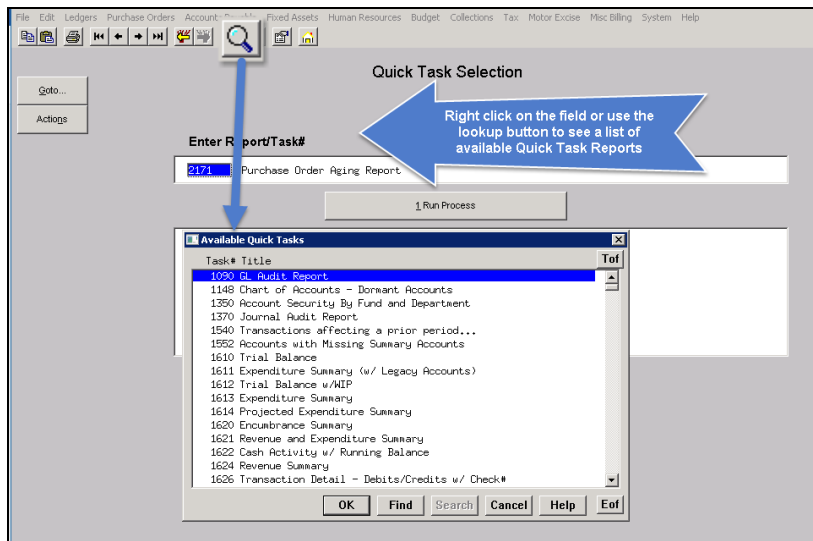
File Edit Ledgers Purchase Orders Account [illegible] Fixed Assets Human Resources Budget Collections Tax Motor Excise Misc Billing System Help

Goto...

Actions

Quick Task Selection

Right click on the field or use the lookup button to see a list of available Quick Task Reports

Enter Report/Task#

2171 Purchase Order Aging Report

1 Run Process

Available Quick Tasks

Task# Title

Tof

1090 GL Audit Report
1148 Chart of Accounts - Dormant Accounts
1350 Account Security By Fund and Department
1370 Journal Audit Report
1540 Transactions affecting a prior period...
1552 Accounts with Missing Summary Accounts
1610 Trial Balance
1611 Expenditure Summary (w/ Legacy Accounts)
1612 Trial Balance w/WIP
1613 Expenditure Summary
1614 Projected Expenditure Summary
1620 Encumbrance Summary
1621 Revenue and Expenditure Summary
1622 Cash Activity w/ Running Balance
1624 Revenue Summary
1626 Transaction Detail - Debits/Credits w/ Check#

Eof

OK Find Search Cancel Help